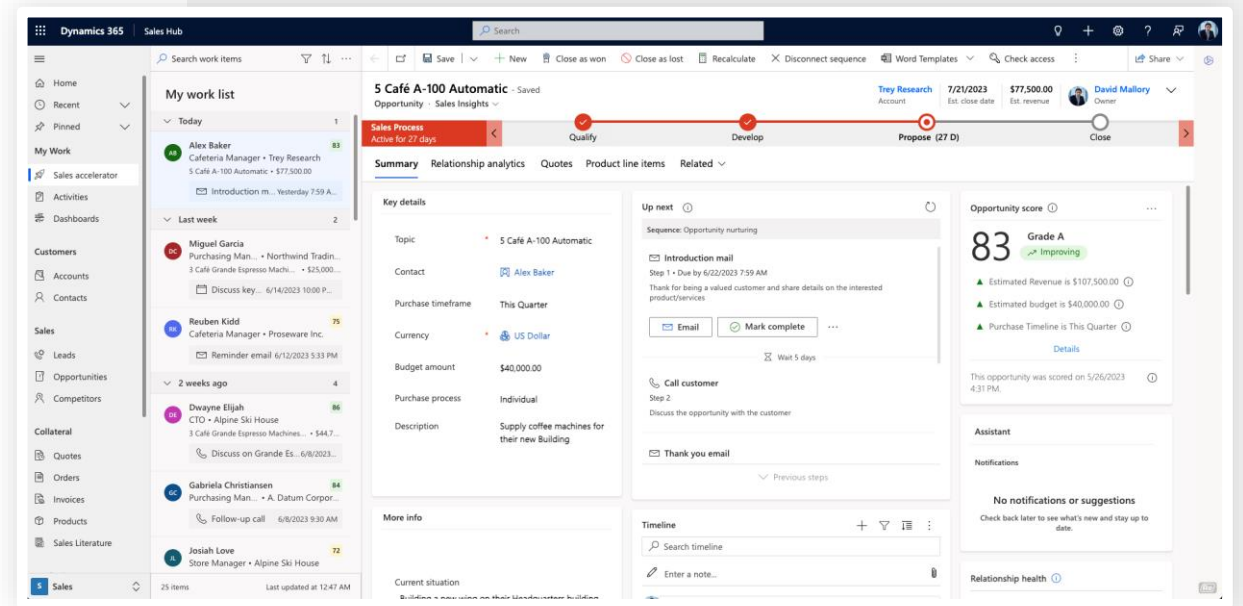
Dynamics 365 | Sales Hub
Search

Home
Recent
Pinned
My Work
Sales accelerator
Activities
Dashboards
Customers
Accounts
Contacts
Sales
Leads
Opportunities
Competitors
Collateral
Quotes
Orders
Invoices
Products
Sales Literature
S Sales

Search work items
My work list
Today 1
AB Alex Baker 83
Cafeteria Manager • Trey Research
5 Café A-100 Automatic • $77,500.00
Introduction m... Yesterday 7:59 A...
Last week 2
DC Miguel Garcia
Purchasing Man... • Northwind Tradin...
3 Café Grande Espresso Machi... • $25,000...
Discuss key... 6/14/2023 10:00 P...
RK Reuben Kidd 75
Cafeteria Manager • Proseware Inc.
Reminder email 6/12/2023 5:33 PM
2 weeks ago 4
DE Dwayne Elijah 86
CTO • Alpine Ski House
3 Café Grande Espresso Machines... • $44,7...
Discuss on Grande Es... 6/8/2023...
GC Gabriela Christiansen 84
Purchasing Man... • A. Datum Corpor...
Follow-up call 6/8/2023 9:30 AM
JL Josiah Love 72
Store Manager • Alpine Ski House
25 items Last updated at 12:47 AM

Save | New | Close as won | Close as lost | Recalculate | Disconnect sequence | Word Templates | Check access | Share

5 Café A-100 Automatic - Saved
Opportunity · Sales Insights
Trey Research Account | 7/21/2023 Est. close date | $77,500.00 Est. revenue | David Mallory Owner

Sales Process
Active for 27 days
Qualify Develop Propose (27 D) Close

Summary Relationship analytics Quotes Product line items Related

Key details
Topic * 5 Café A-100 Automatic
Contact Alex Baker
Purchase timeframe This Quarter
Currency * US Dollar
Budget amount $40,000.00
Purchase process Individual
Description Supply coffee machines for their new Building

More info
Current situation
Building a new wing on their Headquarters building

Up next
Sequence: Opportunity nurturing
Introduction mail
Step 1 • Due by 6/22/2023 7:59 AM
Thank for being a valued customer and share details on the interested product/services
Email Mark complete
Wait 5 days
Call customer
Step 2
Discuss the opportunity with the customer
Thank you email
Previous steps

Timeline
Search timeline
Enter a note...

Opportunity score
83 Grade A
Improving
Estimated Revenue is $107,500.00
Estimated budget is $40,000.00
Purchase Timeline is This Quarter
Details
This opportunity was scored on 5/26/2023 4:31 PM.

Assistant
Notifications
No notifications or suggestions
Check back later to see what's new and stay up to date.

Relationship health